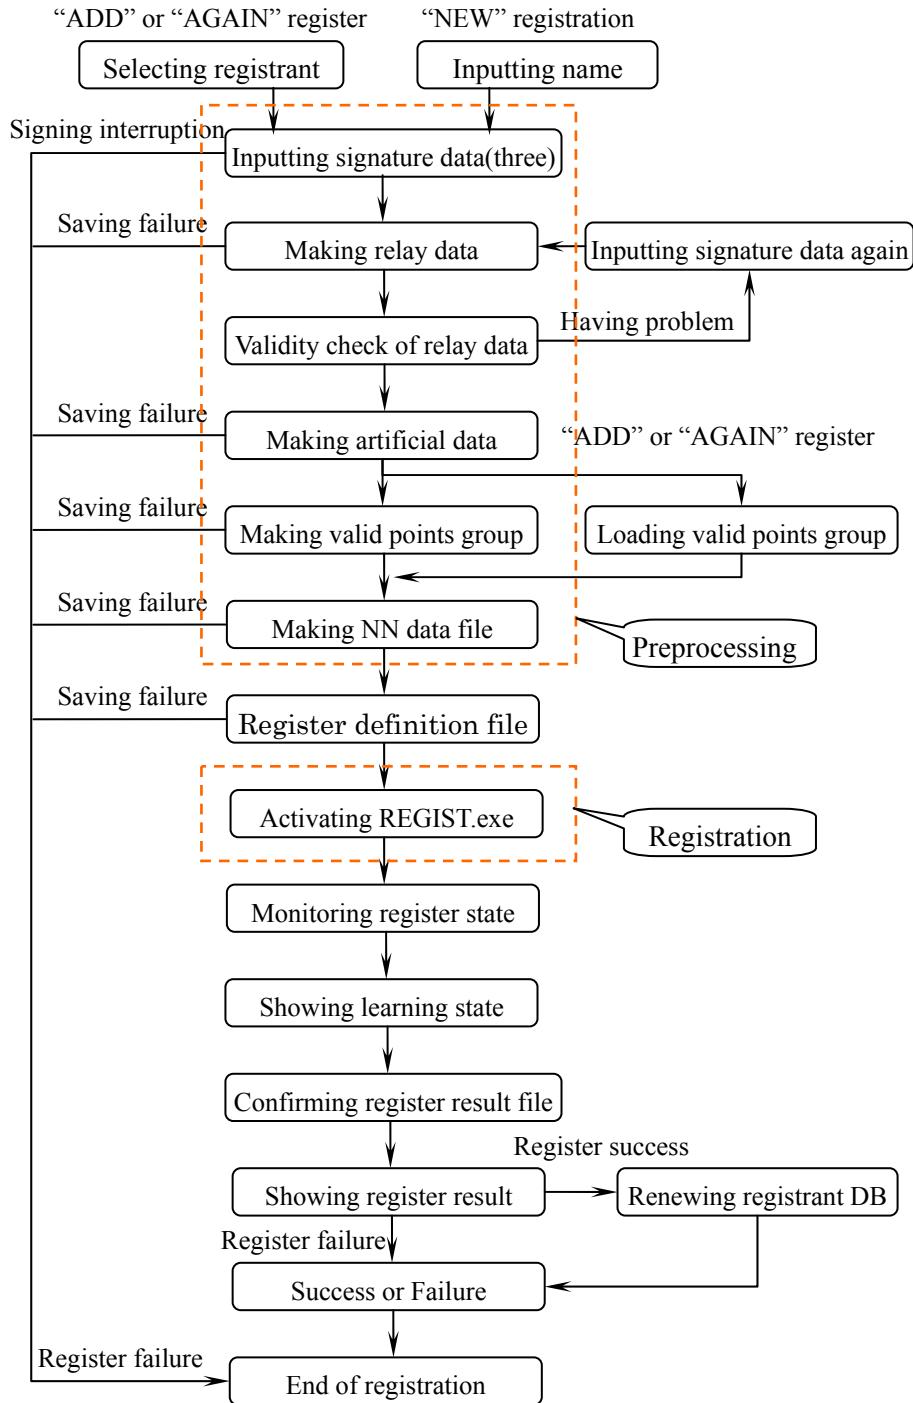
“ADD” or “AGAIN” register

“NEW” registration

Selecting registrant

Inputting name

Signing interruption

Inputting signature data(three)

Saving failure

Making relay data

Inputting signature data again

Validity check of relay data

Having problem

Saving failure

Making artificial data

“ADD” or “AGAIN” register

Saving failure

Making valid points group

Loading valid points group

Saving failure

Making NN data file

Preprocessing

Saving failure

Register definition file

Activating REGIST.exe

Registration

Monitoring register state

Showing learning state

Confirming register result file

Register success

Showing register result

Renewing registrant DB

Register failure

Success or Failure

Register failure

End of registration